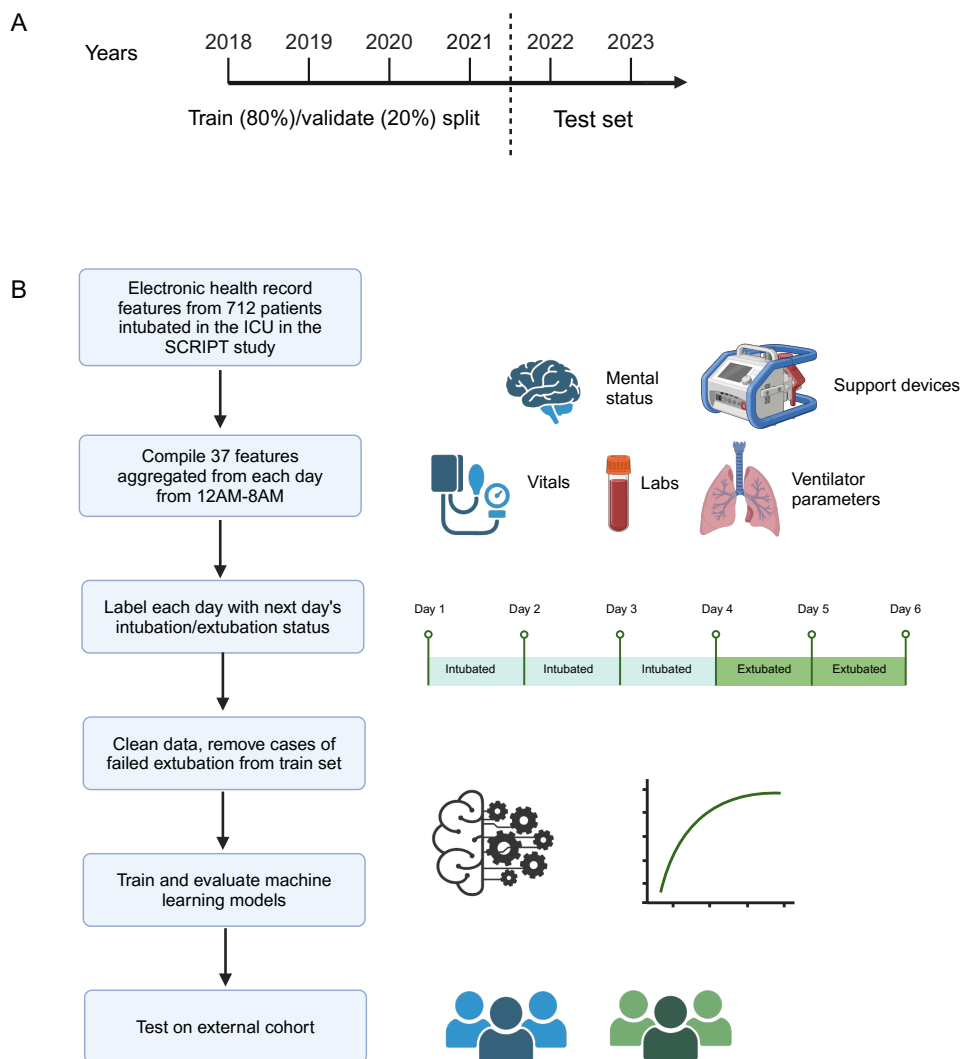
A

Years

2018 2019 2020 2021 2022 2023

Train (80%)/validate (20%) split

Test set

B

Electronic health record features from 712 patients intubated in the ICU in the SCRIPT study

Mental status

Support devices

Compile 37 features aggregated from each day from 12AM-8AM

Vitals

Labs

Ventilator parameters

Label each day with next day's intubation/extubation status

Day 1 Day 2 Day 3 Day 4 Day 5 Day 6

Intubated Intubated Intubated Extubated Extubated

Clean data, remove cases of failed extubation from train set

Train and evaluate machine learning models

Test on external cohort